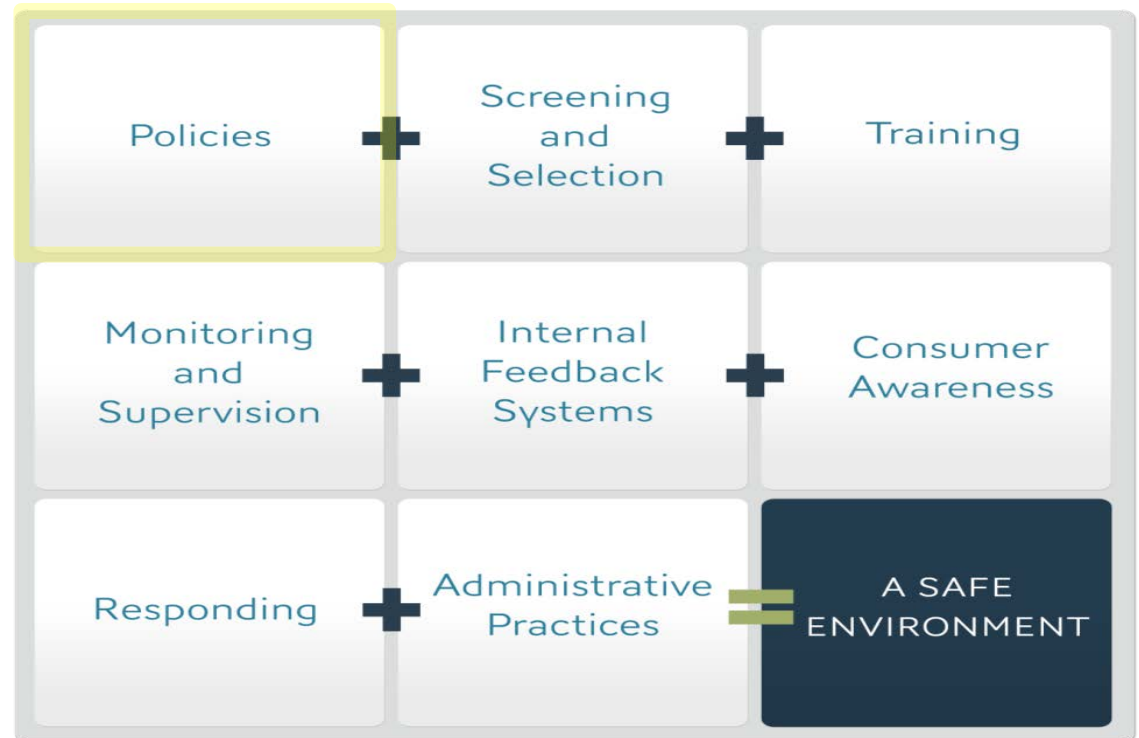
| | | |
|---|---|---|
| Policies + | Screening and Selection + | Training |
| Monitoring and Supervision + | Internal Feedback Systems + | Consumer Awareness |
| Responding + | Administrative Practices = | A SAFE ENVIRONMENT |